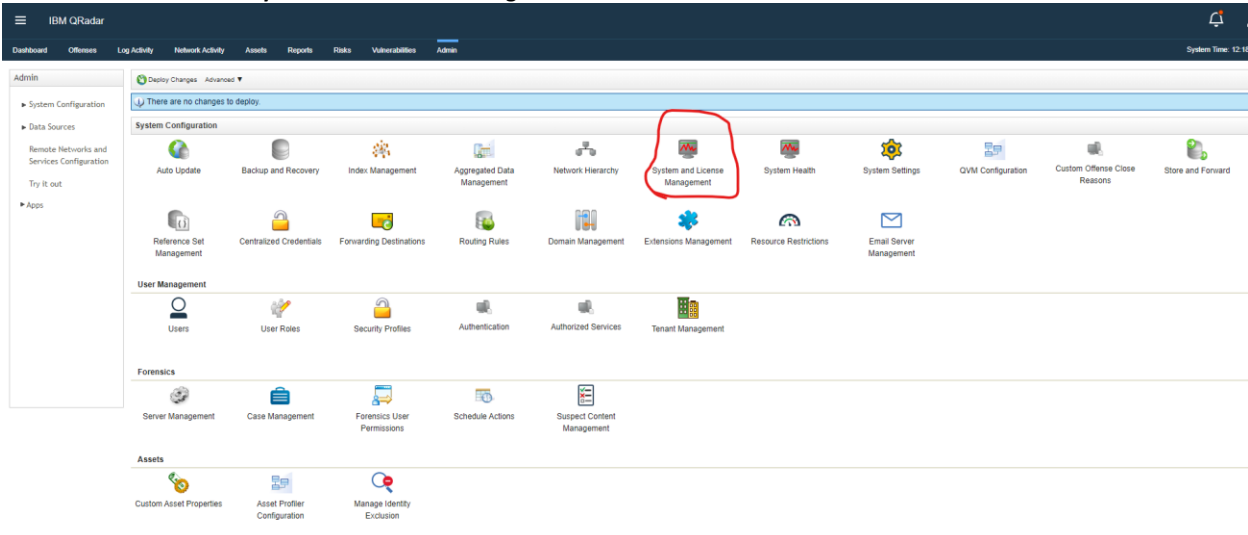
IBM QRadar

Dashboard Offenses Log Activity Network Activity Assets Reports Risks Vulnerabilities Admin

System Time: 12:1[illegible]

Admin

► System Configuration

► Data Sources

Remote Networks and Services Configuration

Try it out

► Apps

Deploy Changes Advanced ▼

There are no changes to deploy.

System Configuration

Auto Update
Backup and Recovery
Index Management
Aggregated Data Management
Network Hierarchy
System and License Management
System Health
System Settings
QVM Configuration
Custom Offense Close Reasons
Store and Forward
Reference Set Management
Centralized Credentials
Forwarding Destinations
Routing Rules
Domain Management
Extensions Management
Resource Restrictions
Email Server Management

User Management

Users
User Roles
Security Profiles
Authentication
Authorized Services
Tenant Management

Forensics

Server Management
Case Management
Forensics User Permissions
Schedule Actions
Suspect Content Management

Assets

Custom Asset Properties
Asset Profiler Configuration
Manage Identity Exclusion